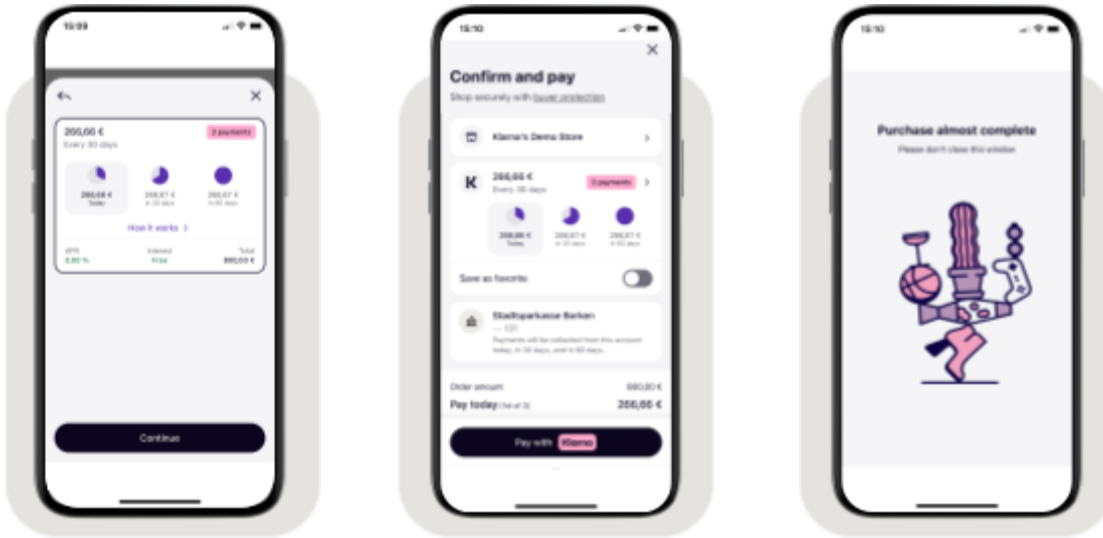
15:09

266,66 €
Every 30 days
3 payments

266,66 €
Today
266,67 €
in 30 days
266,67 €
in 60 days

How it works >

APR
0,00 %
Interest
Free
Total
800,00 €

Continue

15:10

Confirm and pay
Shop securely with buyer protection

Klarna's Demo Store

266,66 €
Every 30 days
3 payments

266,66 €
Today
266,67 €
in 30 days
266,67 €
in 60 days

Save as favorite

Stadtsparkasse Barkan
— 101
Payments will be collected from this account today, in 30 days, and in 60 days.

Order amount
800,00 €
Pay today (1st of 3)
266,66 €

Pay with Klarna

15:10

Purchase almost complete
Please don't close this window